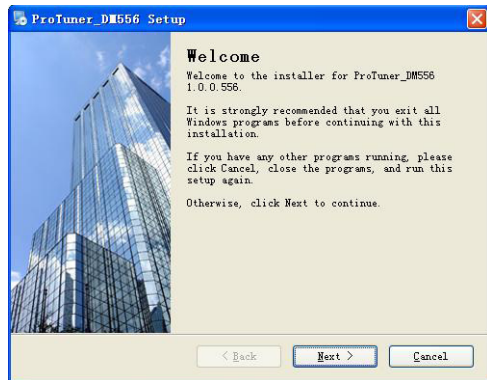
ProTuner_DM556 Setup

Welcome

Welcome to the installer for ProTuner_DM556 1.0.0.556.

It is strongly recommended that you exit all Windows programs before continuing with this installation.

If you have any other programs running, please click Cancel, close the programs, and run this setup again.

Otherwise, click Next to continue.

< Back
Next >
Cancel